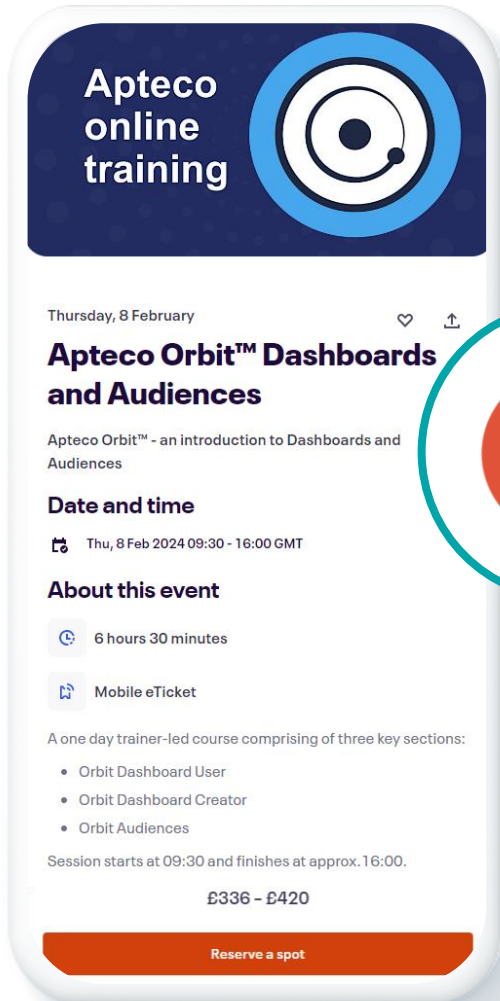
Apteco online training

Thursday, 8 February

Apteco Orbit™ Dashboards and Audiences

Apteco Orbit™ - an introduction to Dashboards and Audiences

Date and time

Thu, 8 Feb 2024 09:30 - 16:00 GMT

About this event

6 hours 30 minutes

Mobile eTicket

A one day trainer-led course comprising of three key sections:

- Orbit Dashboard User
- Orbit Dashboard Creator
- Orbit Audiences

Session starts at 09:30 and finishes at approx. 16:00.

£336 - £420

Reserve a spot